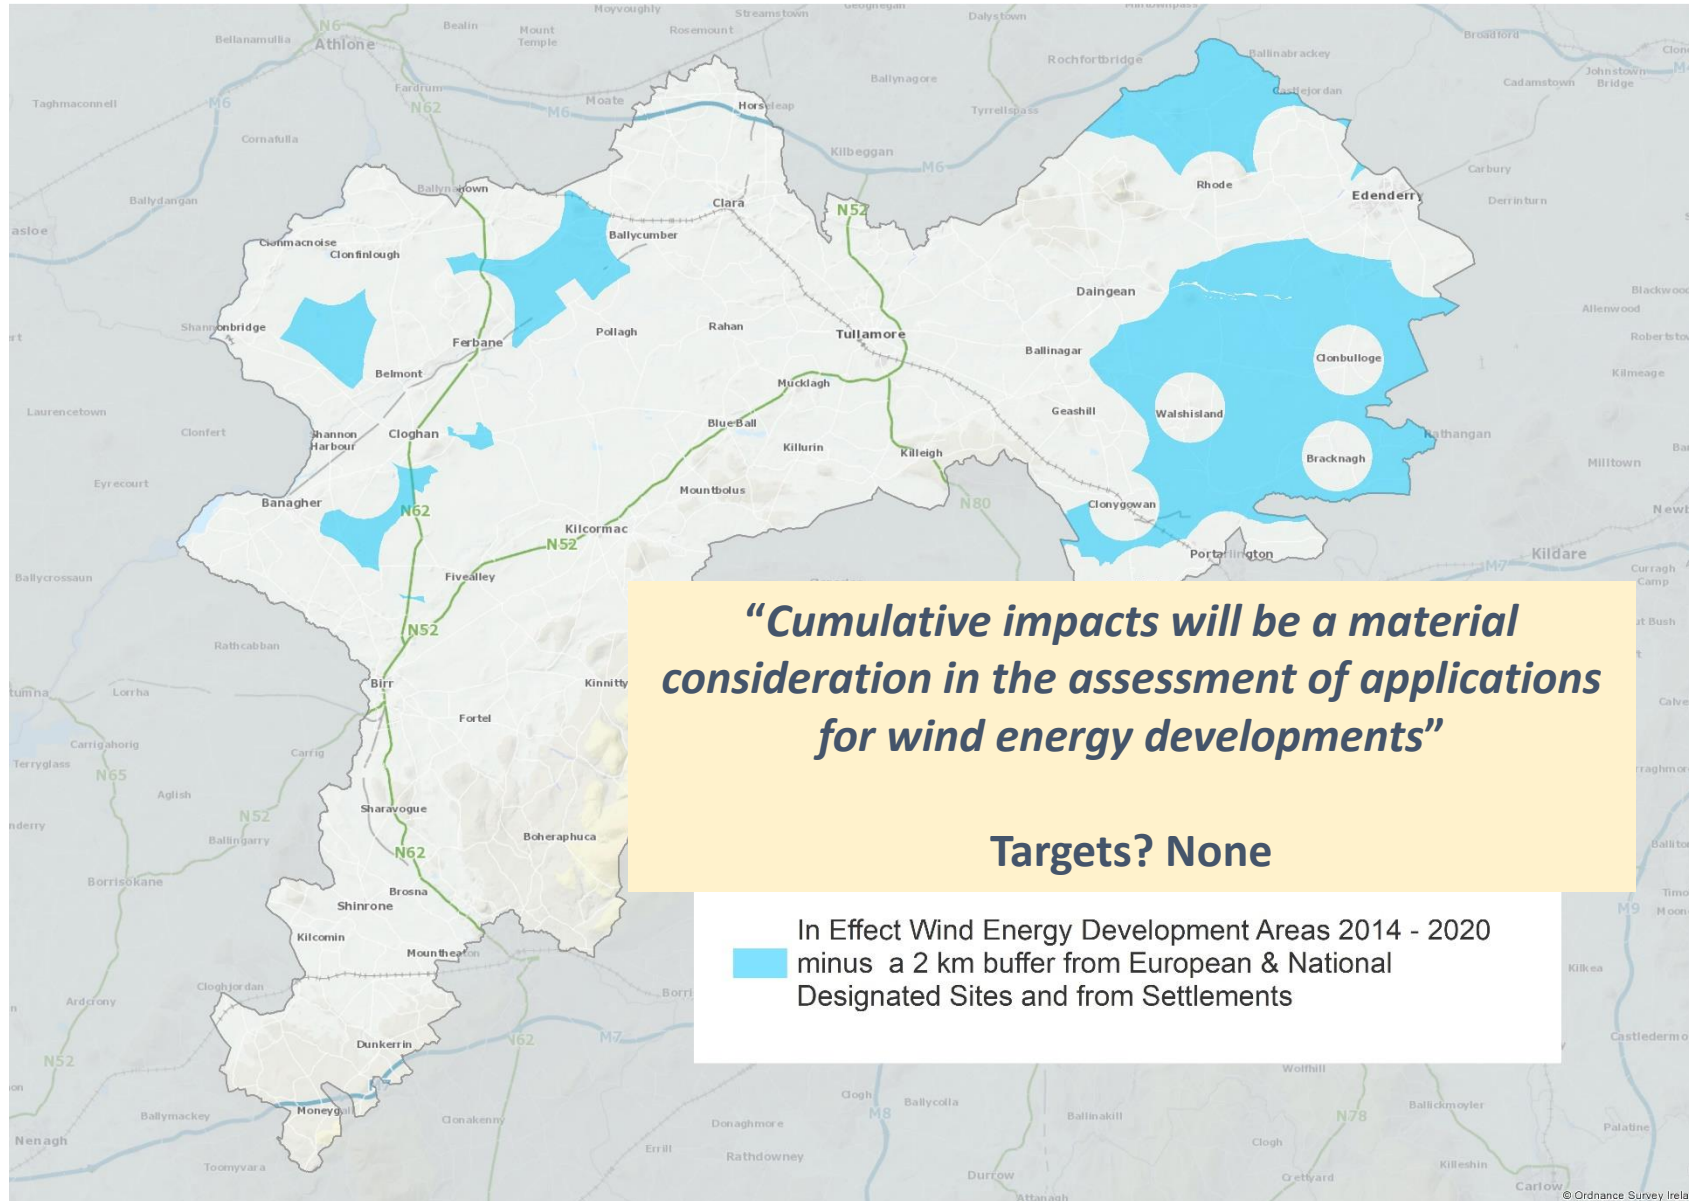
“Cumulative impacts will be a material consideration in the assessment of applications for wind energy developments”

Targets? None

In Effect Wind Energy Development Areas 2014 - 2020 minus a 2 km buffer from European & National Designated Sites and from Settlements

N6 Athlone, Bellanamullia, Bealin, Mount Temple, Moyvoughly, Rosemount, Streamstown, Daystown, Rochfortbridge, Ballinabrackey, Broadford, Johnstown Bridge, Cadamstown, Taghmaconnell, M6, Fardrum, N62, Moate, M6, Horseleap, Ballynagore, Tyrrellspass, Castlejordan, Kilbeggan, M6, Cornafulla, Rhode, Carbury, Edenderry, Derrinturn, Ballydangan, Ballynahown, Clara, N52, Ballycumber, Clonmacnoise, Clonfinlough, Daingean, Shannonbridge, Ferbane, Pollagh, Rahan, Tullamore, Ballinagar, Clonbulloge, Allenwood, Belmont, Mucklagh, Kilmeage, Laurencetown, Geashill, Walshisland, Clonfert, Shannon Harbour, Cloghan, Blue Ball, Killurin, Killeigh, Rathangan, Bracknagh, Milltown, Eyrecourt, Mountbolus, N80, Banagher, N62, Clonygowan, Kilcormac, N52, Portarlington, Kildare, Ballycrossaun, Fivealley, M7, N52, Rathcabban, Birr, Kinnitty, Lorrha, Fortel, Carrigahorig, Carrig, Terryglass, N65, Aglish, N52, Sharavogue, Ballingarry, Boheraphuca, N62, Borrisokane, Brosna, Shinrone, Kilcomin, Mountheaton, Cloughjordan, Ardcrony, Borris, N52, Dunkerrin, N62, M7, Wolfhill, Ballymackey, Moneygall, Clonakenny, Clogh, Ballycolla, M8, Ballinakill, N78, Ballickmoyler, Nenagh, Donaghmore, Errill, Rathdowney, Clogh, Killeshin, Toomyvara, Durrow, Attanagh, Crettyard, Carlow, Castledermot, Kilkea, Palatine, M9, Curragh Camp

© Ordnance Survey Irela